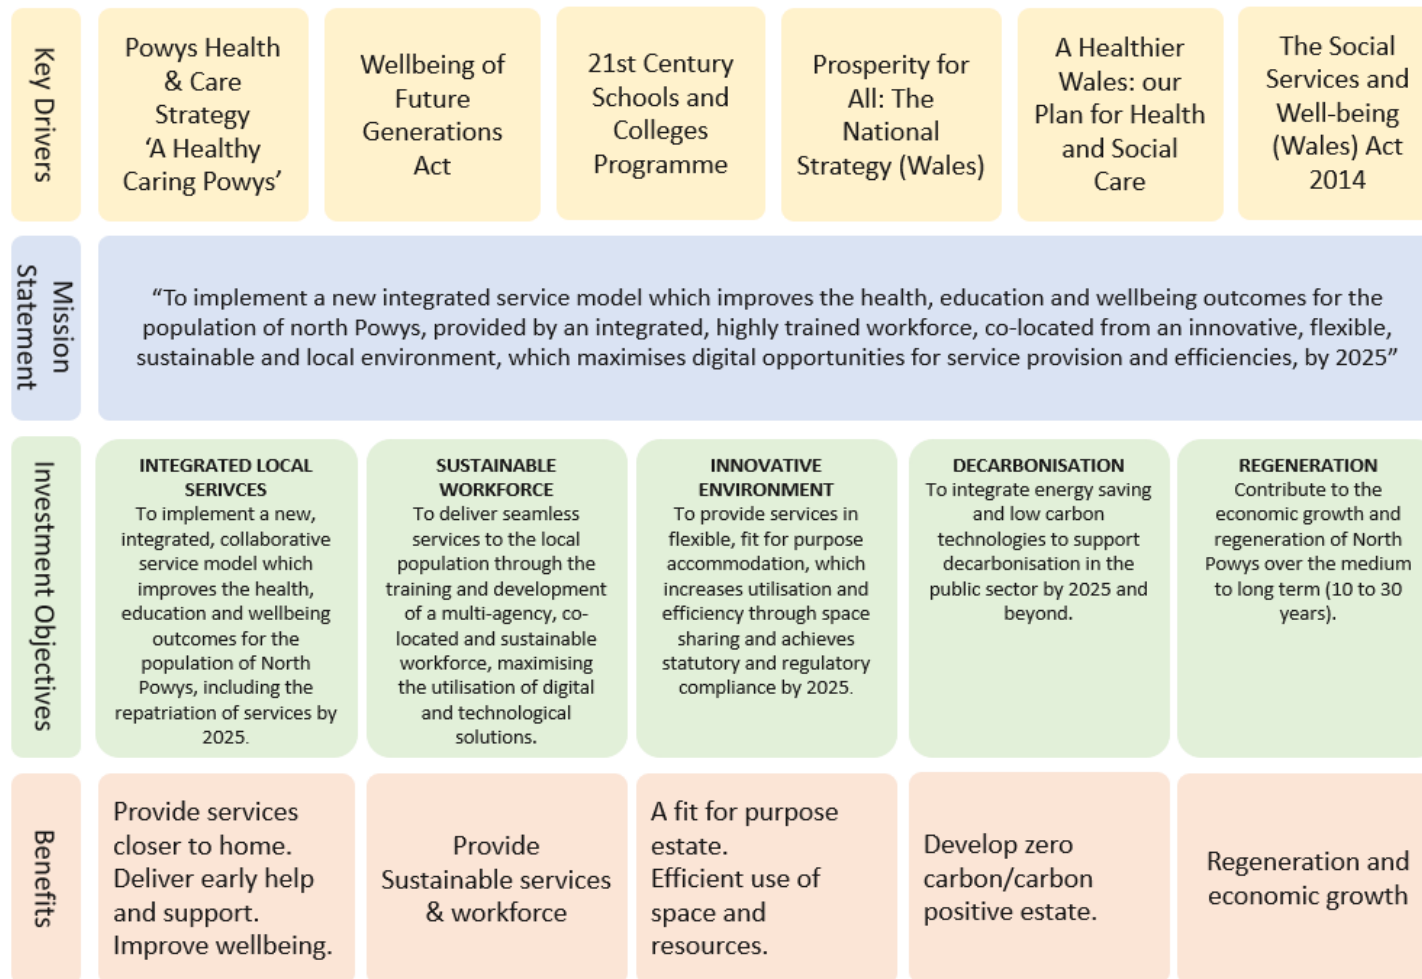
Key Drivers

Powys Health & Care Strategy 'A Healthy Caring Powys'

Wellbeing of Future Generations Act

21st Century Schools and Colleges Programme

Prosperity for All: The National Strategy (Wales)

A Healthier Wales: our Plan for Health and Social Care

The Social Services and Well-being (Wales) Act 2014

Mission Statement

"To implement a new integrated service model which improves the health, education and wellbeing outcomes for the population of north Powys, provided by an integrated, highly trained workforce, co-located from an innovative, flexible, sustainable and local environment, which maximises digital opportunities for service provision and efficiencies, by 2025"

Investment Objectives

INTEGRATED LOCAL SERIVCES
To implement a new, integrated, collaborative service model which improves the health, education and wellbeing outcomes for the population of North Powys, including the repatriation of services by 2025.

SUSTAINABLE WORKFORCE
To deliver seamless services to the local population through the training and development of a multi-agency, co-located and sustainable workforce, maximising the utilisation of digital and technological solutions.

INNOVATIVE ENVIRONMENT
To provide services in flexible, fit for purpose accommodation, which increases utilisation and efficiency through space sharing and achieves statutory and regulatory compliance by 2025.

DECARBONISATION
To integrate energy saving and low carbon technologies to support decarbonisation in the public sector by 2025 and beyond.

REGENERATION
Contribute to the economic growth and regeneration of North Powys over the medium to long term (10 to 30 years).

Benefits

Provide services closer to home. Deliver early help and support. Improve wellbeing.

Provide Sustainable services & workforce

A fit for purpose estate. Efficient use of space and resources.

Develop zero carbon/carbon positive estate.

Regeneration and economic growth